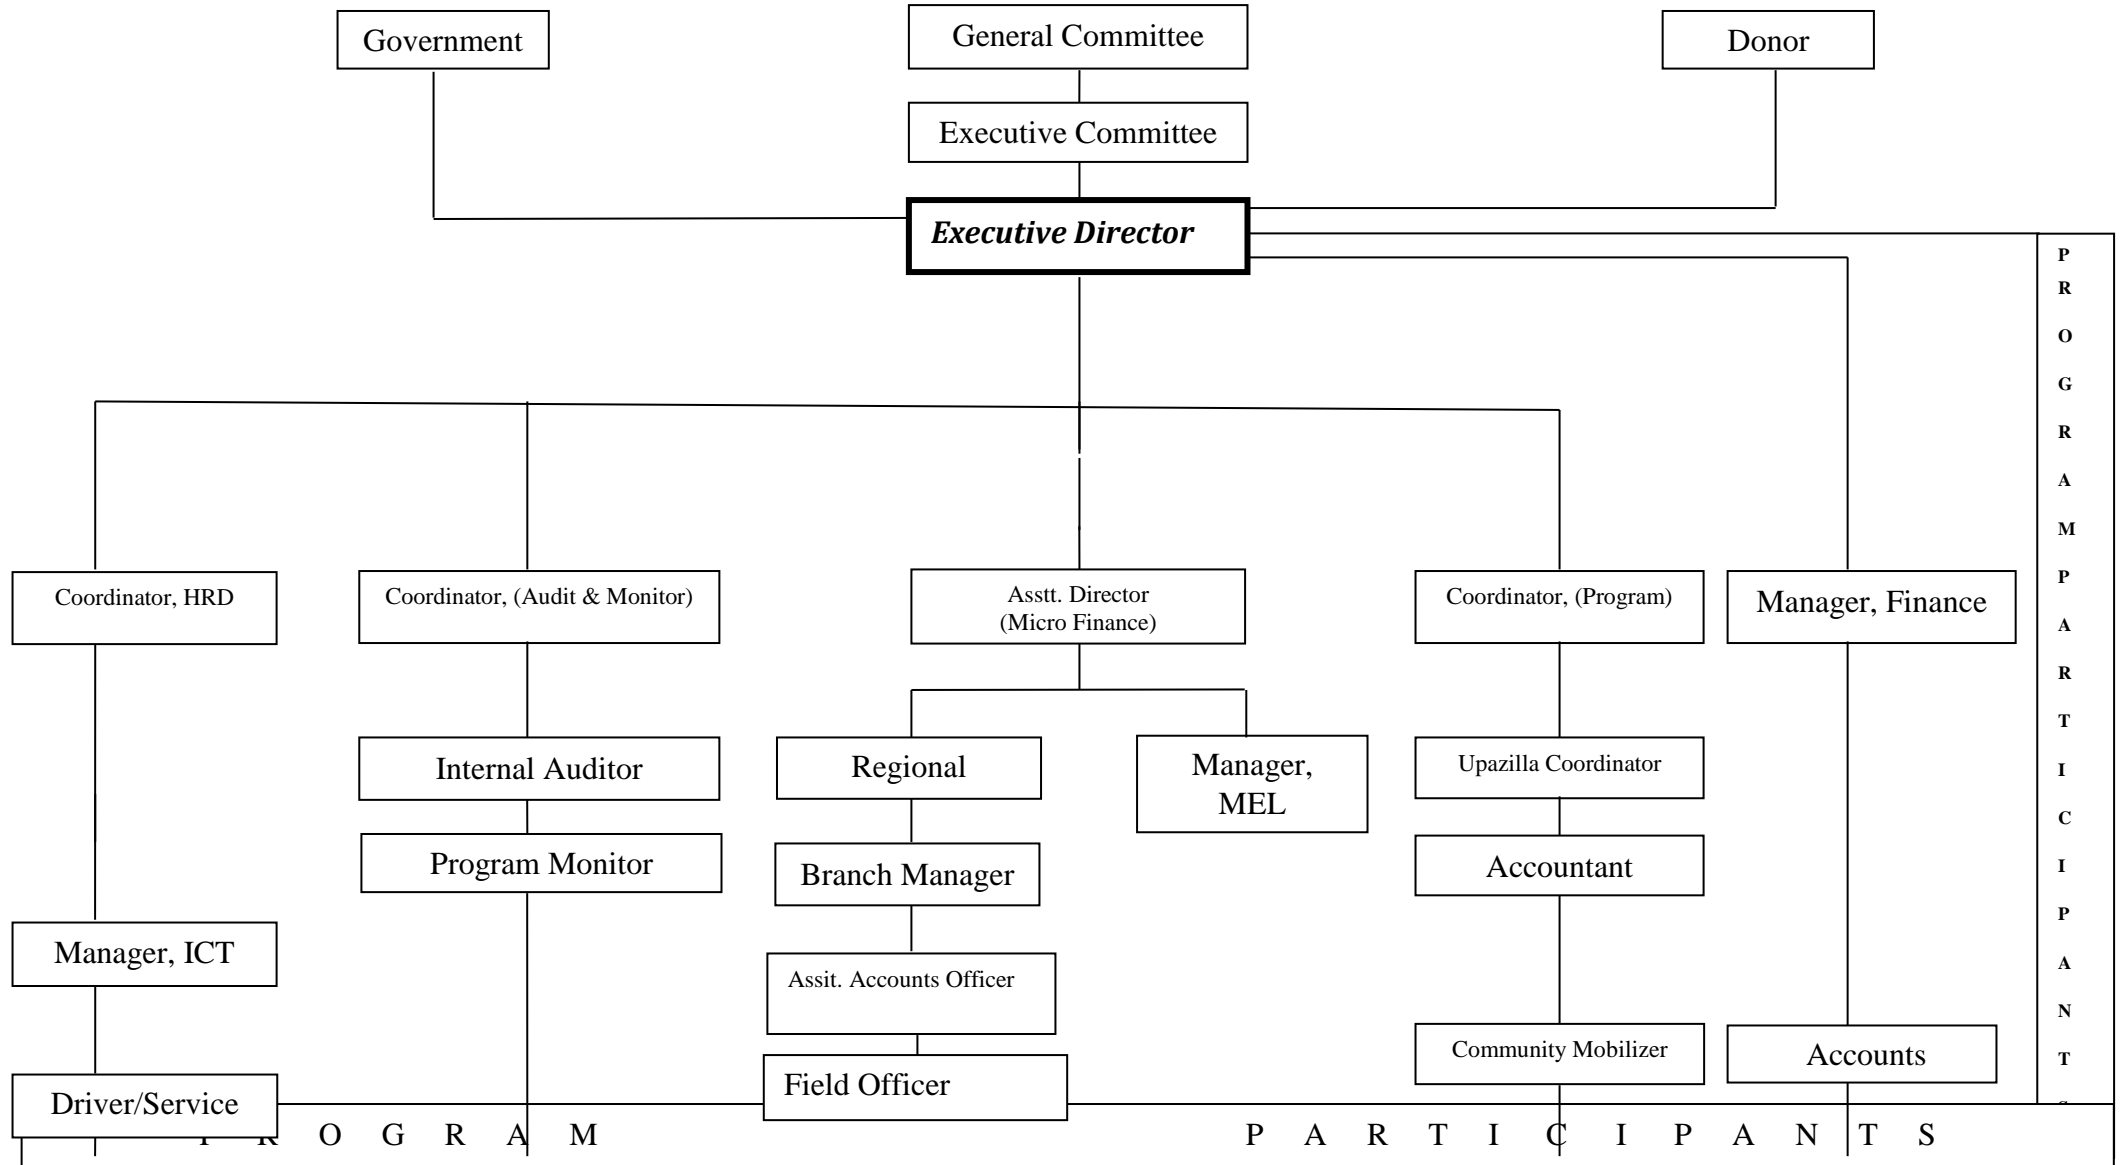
Government

General Committee

Donor

Executive Committee

Executive Director

P R O G R A M P A R T I C I P A N T

Coordinator, HRD

Coordinator, (Audit & Monitor)

Asstt. Director (Micro Finance)

Coordinator, (Program)

Manager, Finance

Internal Auditor

Regional

Manager, MEL

Upazilla Coordinator

Program Monitor

Branch Manager

Accountant

Manager, ICT

Assit. Accounts Officer

Community Mobilizer

Accounts

Driver/Service

Field Officer

P R O G R A M P A R T I C I P A N T S